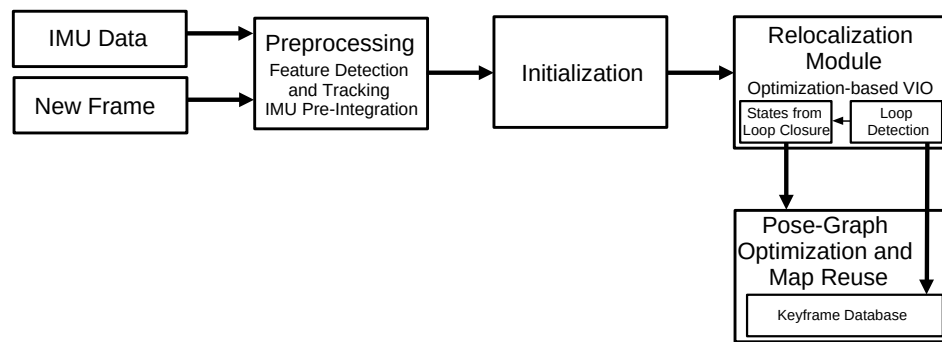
IMU Data

New Frame

Preprocessing
Feature Detection and Tracking
IMU Pre-Integration

Initialization

Relocalization Module
Optimization-based VIO

States from Loop Closure

Loop Detection

Pose-Graph Optimization and Map Reuse

Keyframe Database